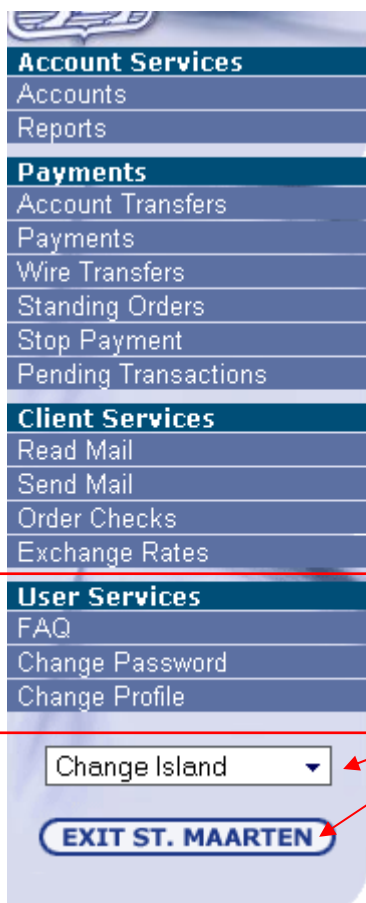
Account Services
Accounts
Reports

Payments
Account Transfers
Payments
Wire Transfers
Standing Orders
Stop Payment
Pending Transactions

Client Services
Read Mail
Send Mail
Order Checks
Exchange Rates

User Services
FAQ
Change Password
Change Profile

Change Island

EXIT ST. MAARTEN